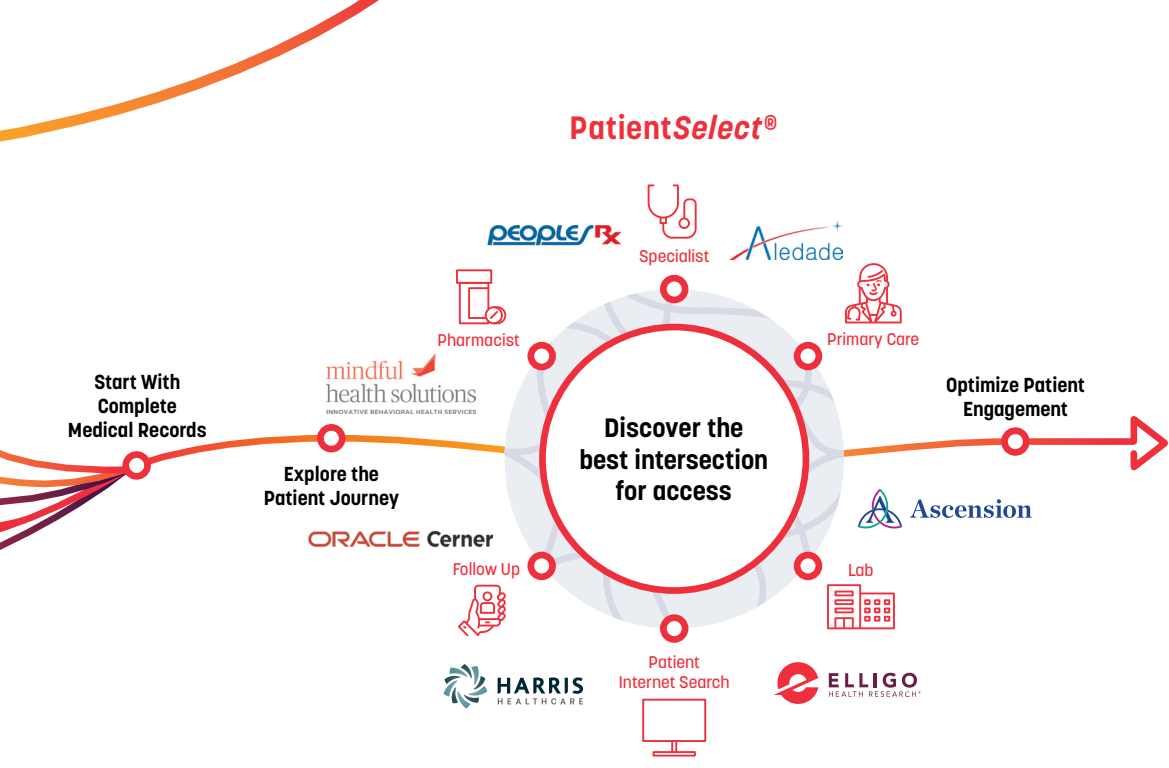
Patient*Select*®

PEOPLES Rx

Specialist

Aledade

Pharmacist

Primary Care

mindful health solutions
INNOVATIVE BEHAVIORAL HEALTH SERVICES

Start With Complete Medical Records

Discover the best intersection for access

Optimize Patient Engagement

Explore the Patient Journey

Ascension

ORACLE Cerner

Follow Up

Lab

Patient Internet Search

HARRIS HEALTHCARE

ELLIGO HEALTH RESEARCH®